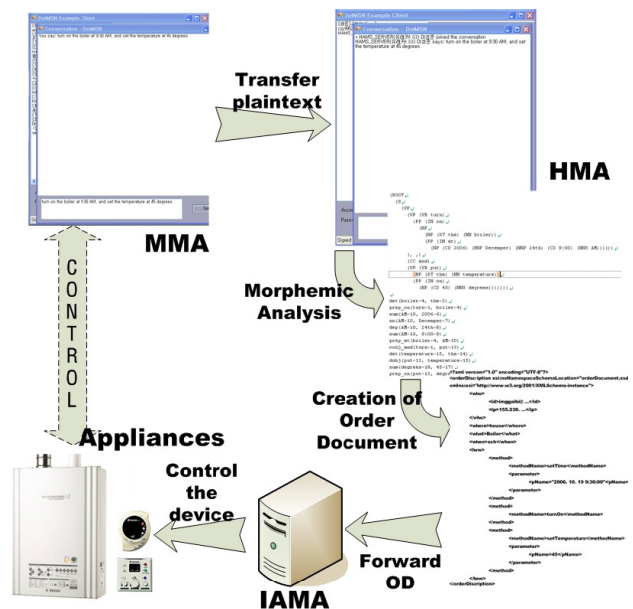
DotMSN Example Client

Conversation - DotMSN

You say: turn on the boiler at 9:30 AM, and set the temperature at 45 degrees

turn on the boiler at 9:30 AM, and set the temperature at 45 degrees

MMA

Transfer plaintext

DotMSN Example Client

Conversation - DotMSN

HMA

Morphemic Analysis

(ROOT
(S
(VP
(VP (VB turn)
(PP (IN on)
(NP
(NP (DT the) (NN boiler))
(PP (IN at)
(NP (CD 2006) (NNP December) (NNP 24th) (CD 9:30) (NNS AM)))))
(, ,)
(CC and)
(VP (VB put)
(NP (DT the) (NN temperature))
(PP (IN on)
(NP (CD 45) (NNS degrees))))))

det(boiler-4, the-3)
prep_on(turn-1, boiler-4)
num(AM-10, 2006-6)
nn(AM-10, December-7)
dep(AM-10, 24th-8)
num(AM-10, 9:30-9)
prep_at(boiler-4, AM-10)
conj_and(turn-1, put-13)
det(temperature-15, the-14)
dobj(put-13, temperature-15)
num(degrees-18, 45-17)
prep_on(put-13, degrees-18)

Creation of Order Document

<?xml version="1.0" encoding="UTF-8"?>
<orderDiscription xsi:noNamespaceSchemaLocation="orderDocument.xsd" xmlns:xsi="http://www.w3.org/2001/XMLSchema-instance">
<who>
<id>ingjpiki ...</id>
<ip>155.230. ...</ip>
</who>
<where>house</where>
<what>Boiler</what>
<when>ch</when>
<how>
<method>
<methodName>setTime</methodName>
<parameter>
<pName>"2006. 10. 19 9:30:00"</pName>
</parameter>
</method>
<method>
<methodName>turnOn</methodName>
</method>
<method>
<methodName>setTemperature</methodName>
<parameter>
<pName>45</pName>
</parameter>
</method>
</how>
</orderDiscription>

Forward OD

IAMA

Control the device

Appliances

CONTROL